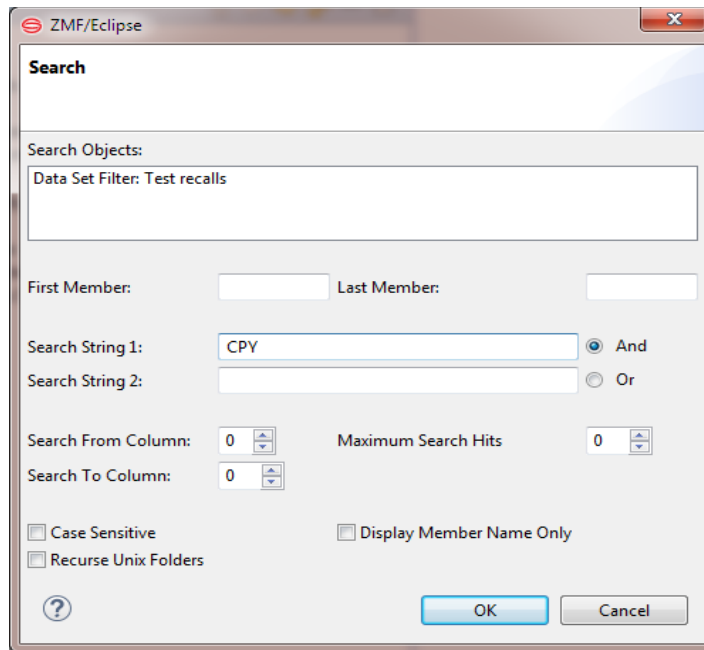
ZMF/Eclipse

Search

Search Objects:

Data Set Filter: Test recalls

First Member:

Last Member:

Search String 1: CPY

And

Search String 2:

Or

Search From Column: 0

Maximum Search Hits 0

Search To Column: 0

Case Sensitive

Display Member Name Only

Recurse Unix Folders

?

OK

Cancel